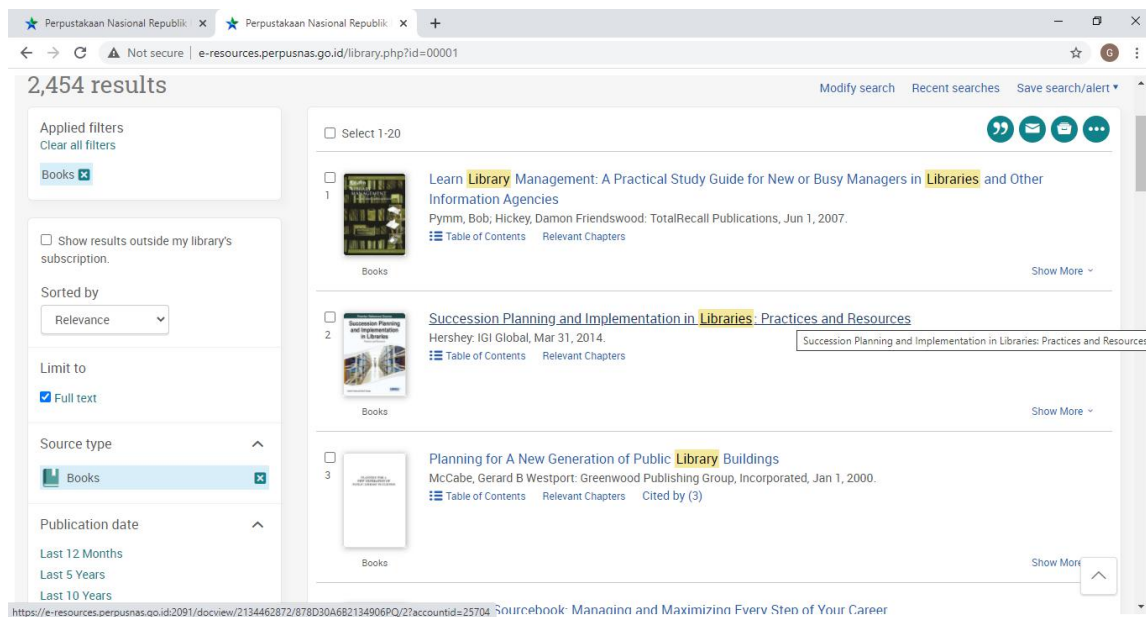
Perpustakaan Nasional Republik ×
Perpustakaan Nasional Republik ×
+

Not secure | e-resources.perpusnas.go.id/library.php?id=00001

G

2,454 results

Modify search Recent searches Save search/alert ▾

Applied filters
Clear all filters

Books

Show results outside my library's subscription.

Sorted by
Relevance

Limit to
Full text

Source type
Books

Publication date
Last 12 Months
Last 5 Years
Last 10 Years

Select 1-20

1
Learn Library Management: A Practical Study Guide for New or Busy Managers in Libraries and Other Information Agencies
Pymm, Bob; Hickey, Damon Friendswood: TotalRecall Publications, Jun 1, 2007.
Table of Contents Relevant Chapters
Books
Show More

2
Succession Planning and Implementation in Libraries: Practices and Resources
Hershey: IGI Global, Mar 31, 2014.
Table of Contents Relevant Chapters
Succession Planning and Implementation in Libraries: Practices and Resources
Books
Show More

3
Planning for A New Generation of Public Library Buildings
McCabe, Gerard B Westport: Greenwood Publishing Group, Incorporated, Jan 1, 2000.
Table of Contents Relevant Chapters Cited by (3)
Books
Show More

https://e-resources.perpusnas.go.id:2091/docview/2134462872/878D30A6B2134906PQ/2?accountid=25704 Sourcebook: Managing and Maximizing Every Step of Your Career